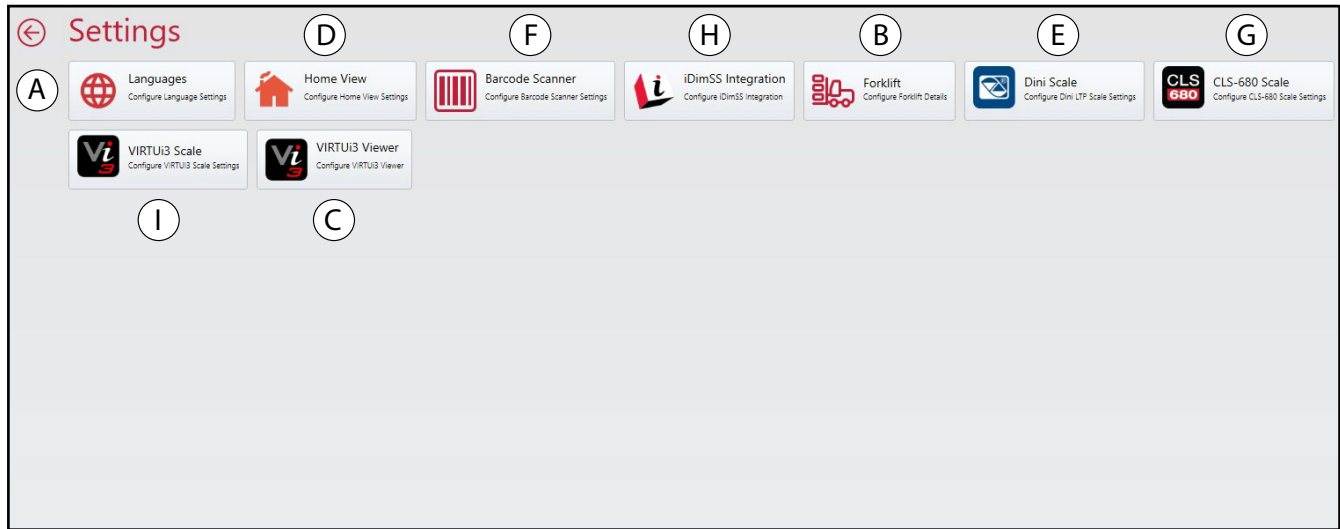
Settings

D F H B E G

A

Languages
Configure Language Settings

Home View
Configure Home View Settings

Barcode Scanner
Configure Barcode Scanner Settings

iDimSS Integration
Configure iDimSS Integration

Forklift
Configure Forklift Details

Dini Scale
Configure Dini LTP Scale Settings

CLS 680

CLS-680 Scale
Configure CLS-680 Scale Settings

Vi 3

VIRTUi3 Scale
Configure VIRTUi3 Scale Settings

Vi 3

VIRTUi3 Viewer
Configure VIRTUi3 Viewer

I C